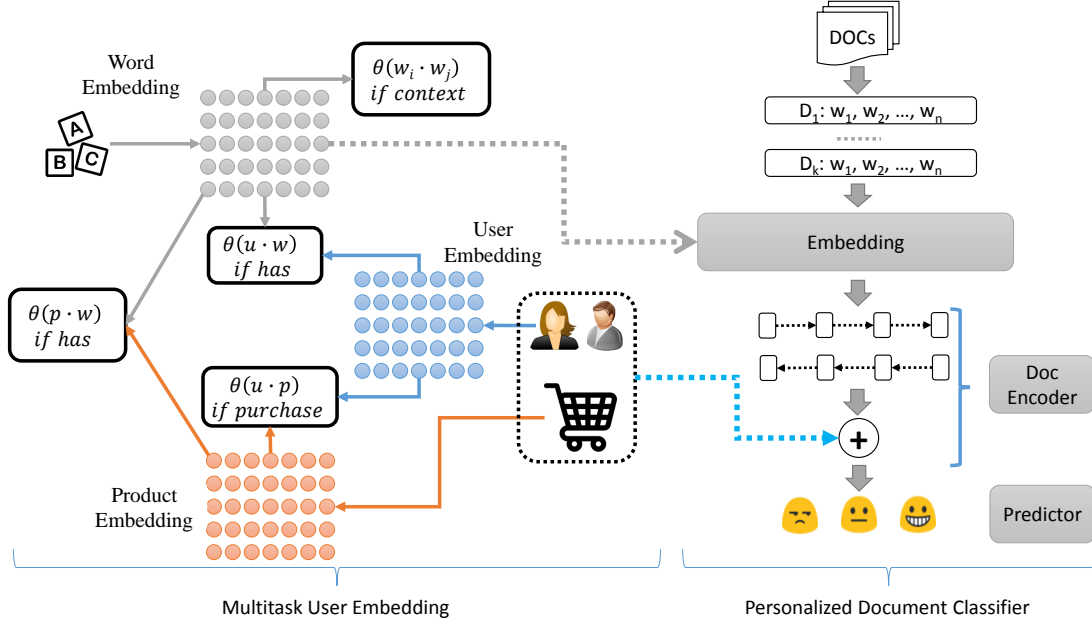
Word Embedding

$\theta(w_i \cdot w_j)$ $if\ context$

A B C

$\theta(u \cdot w)$ $if\ has$

User Embedding

$\theta(p \cdot w)$ $if\ has$

$\theta(u \cdot p)$ $if\ purchase$

Product Embedding

DOCs

$D_1$: $w_1$, $w_2$, ..., $w_n$

$D_k$: $w_1$, $w_2$, ..., $w_n$

Embedding

+

Doc Encoder

Predictor

Multitask User Embedding

Personalized Document Classifier